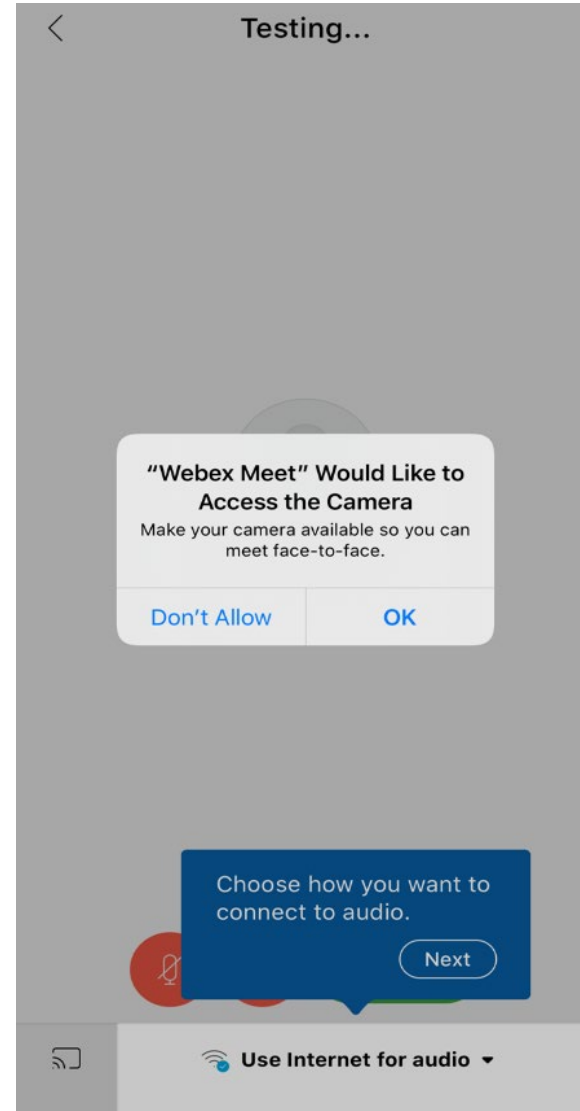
Testing...

"Webex Meet" Would Like to Access the Camera
Make your camera available so you can meet face-to-face.

Don't Allow
OK

Choose how you want to connect to audio.

Next

Use Internet for audio